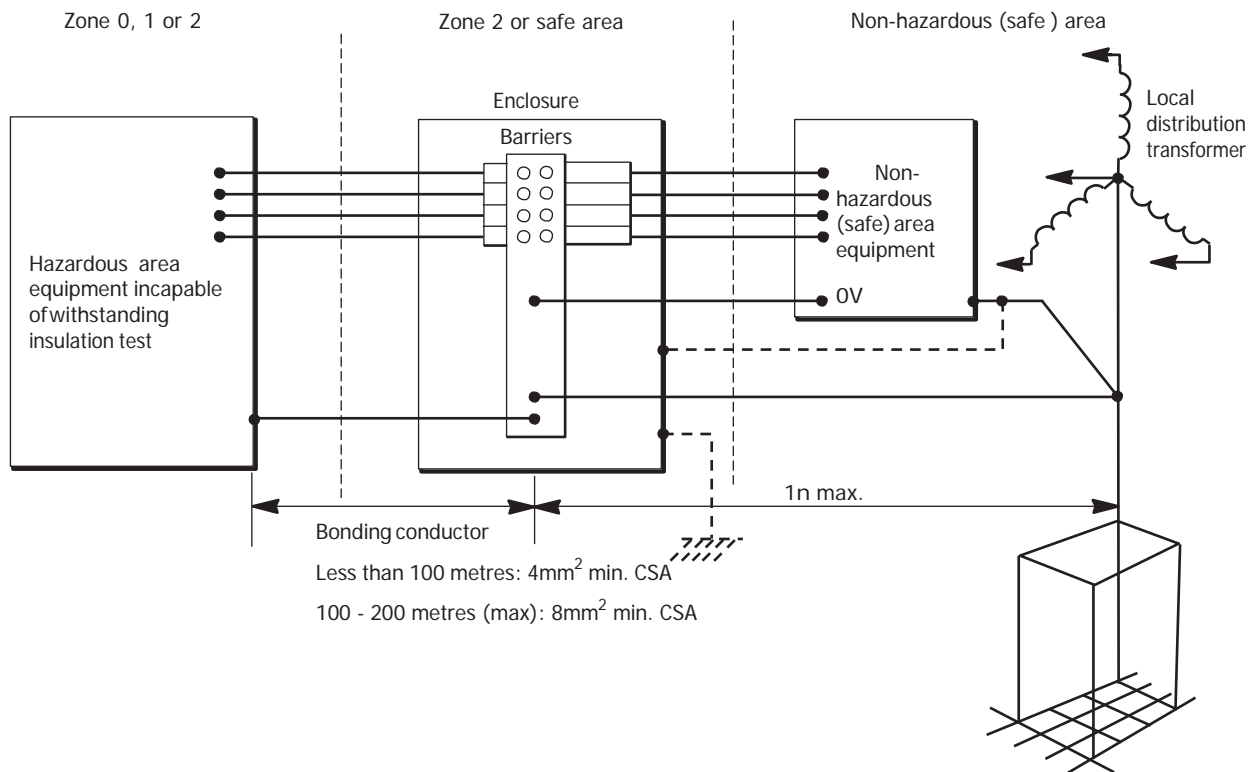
Zone 0, 1 or 2

Zone 2 or safe area

Non-hazardous (safe ) area

Enclosure

Barriers

Local distribution transformer

Non-hazardous (safe) area equipment

Hazardous area equipment incapable of withstanding insulation test

0V

1Ω max.

Bonding conductor

Less than 100 metres: 4mm$^2$ min. CSA

100 - 200 metres (max): 8mm$^2$ min. CSA